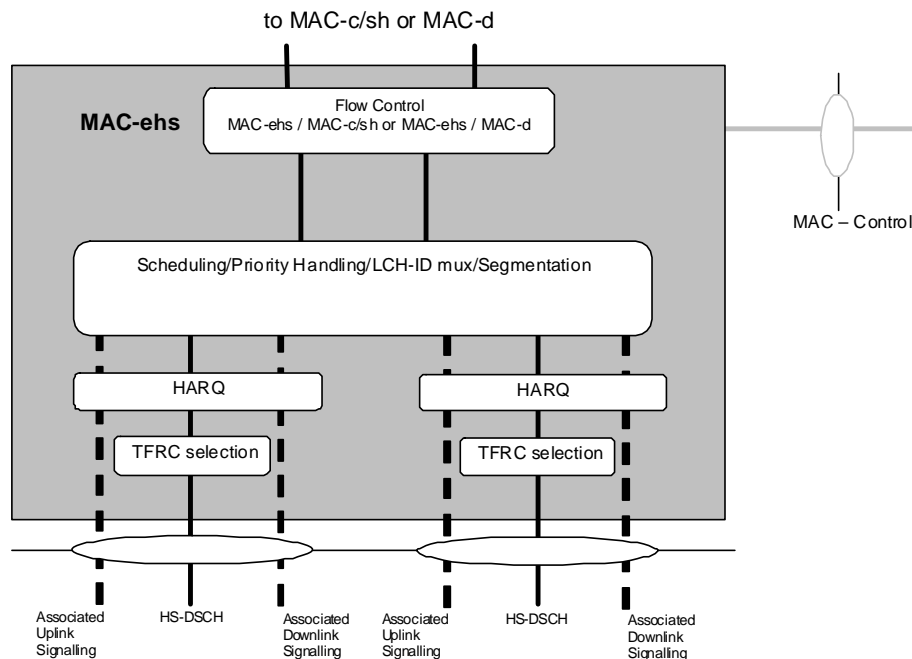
to MAC-c/sh or MAC-d

MAC-ehs

Flow Control
MAC-ehs / MAC-c/sh or MAC-ehs / MAC-d

MAC – Control

Scheduling/Priority Handling/LCH-ID mux/Segmentation

HARQ

HARQ

TFRC selection

TFRC selection

Associated Uplink Signalling

HS-DSCH

Associated Downlink Signalling

Associated Uplink Signalling

HS-DSCH

Associated Downlink Signalling